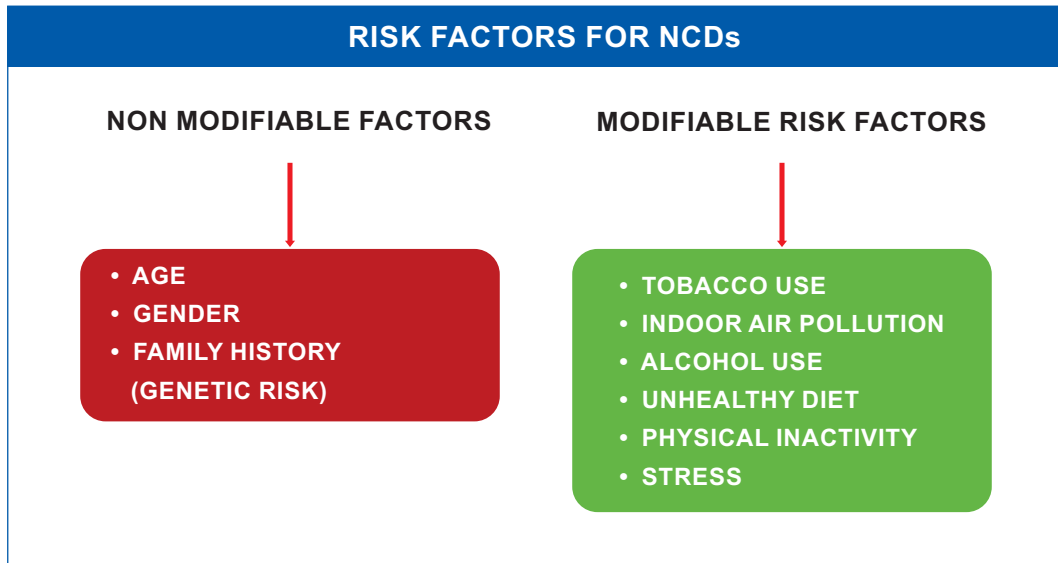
RISK FACTORS FOR NCDs

NON MODIFIABLE FACTORS

• AGE
• GENDER
• FAMILY HISTORY (GENETIC RISK)

MODIFIABLE RISK FACTORS

• TOBACCO USE
• INDOOR AIR POLLUTION
• ALCOHOL USE
• UNHEALTHY DIET
• PHYSICAL INACTIVITY
• STRESS